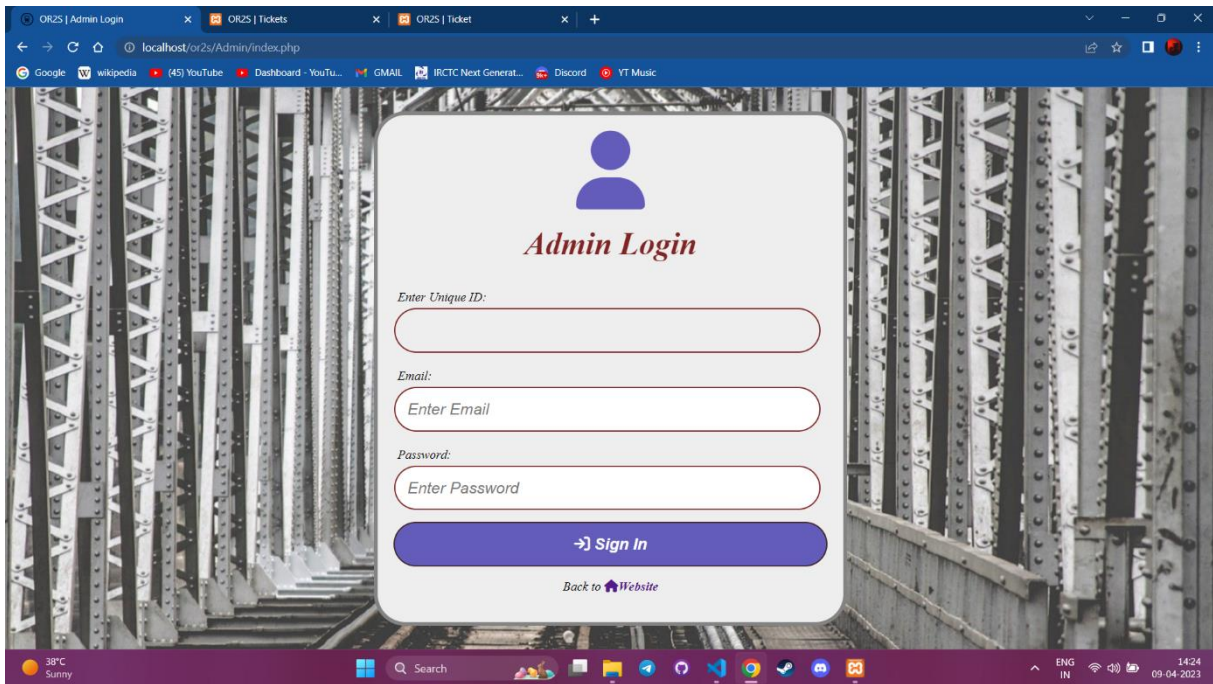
OR2S | Admin Login
OR2S | Tickets
OR2S | Ticket
localhost/or2s/Admin/index.php
Google wikipedia (45) YouTube Dashboard - YouTu... GMAIL IRCTC Next Generat... Discord YT Music

Admin Login

Enter Unique ID:

Email:
Enter Email

Password:
Enter Password

Sign In

Back to Website

38°C
Sunny
Search
ENG
IN
14:24
09-04-2023